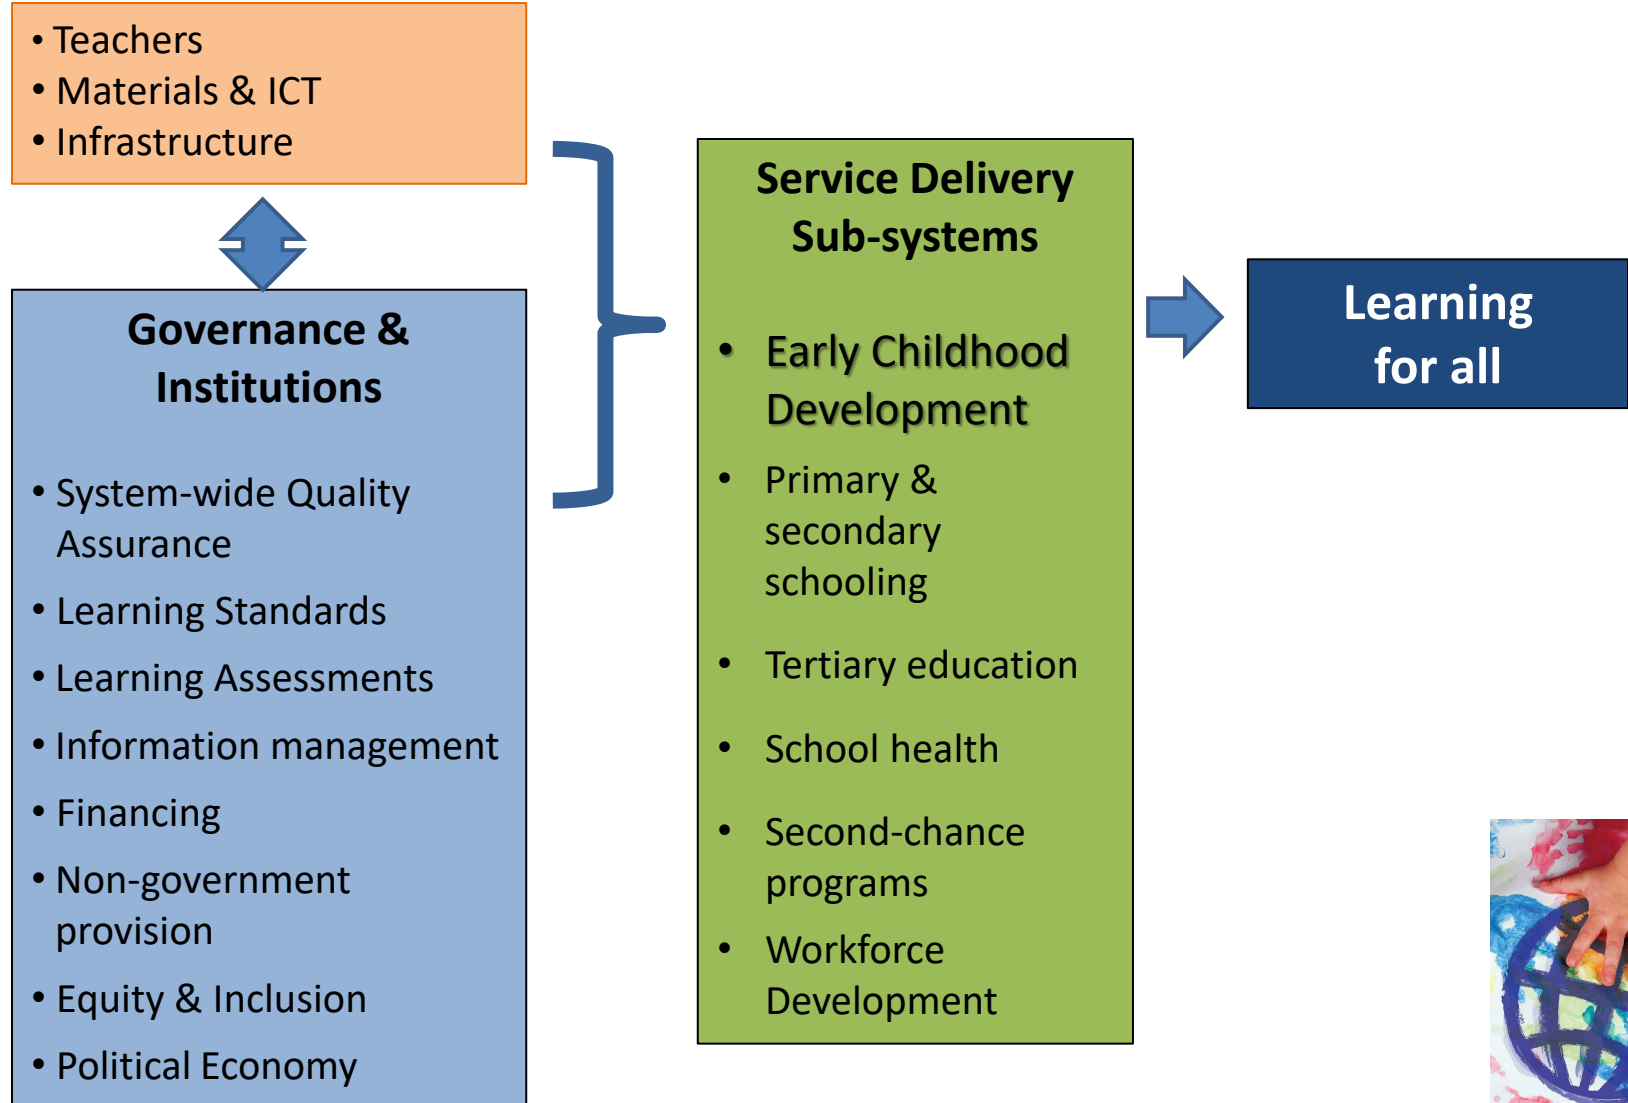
• Teachers
• Materials & ICT
• Infrastructure

Governance & Institutions

• System-wide Quality Assurance
• Learning Standards
• Learning Assessments
• Information management
• Financing
• Non-government provision
• Equity & Inclusion
• Political Economy

Service Delivery Sub-systems

• Early Childhood Development
• Primary & secondary schooling
• Tertiary education
• School health
• Second-chance programs
• Workforce Development

Learning for all